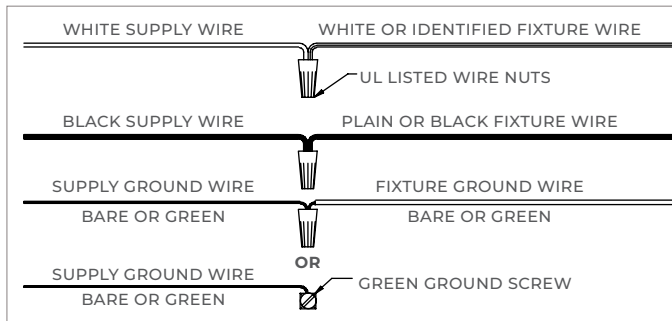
WHITE SUPPLY WIRE

WHITE OR IDENTIFIED FIXTURE WIRE

UL LISTED WIRE NUTS

BLACK SUPPLY WIRE

PLAIN OR BLACK FIXTURE WIRE

SUPPLY GROUND WIRE

BARE OR GREEN

FIXTURE GROUND WIRE

BARE OR GREEN

OR

SUPPLY GROUND WIRE

BARE OR GREEN

GREEN GROUND SCREW